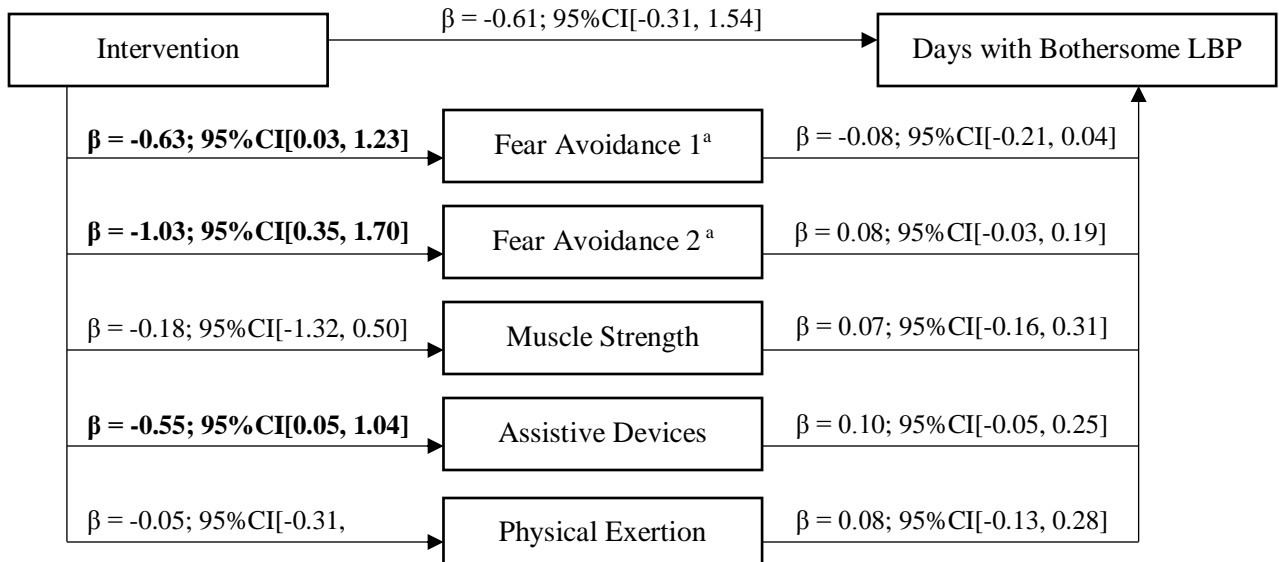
Intervention

β = -0.61; 95%CI[-0.31, 1.54]

Days with Bothersome LBP

**β = -0.63; 95%CI[0.03, 1.23]**

Fear Avoidance 1$^{a}$

β = -0.08; 95%CI[-0.21, 0.04]

**β = -1.03; 95%CI[0.35, 1.70]**

Fear Avoidance 2$^{a}$

β = 0.08; 95%CI[-0.03, 0.19]

β = -0.18; 95%CI[-1.32, 0.50]

Muscle Strength

β = 0.07; 95%CI[-0.16, 0.31]

**β = -0.55; 95%CI[0.05, 1.04]**

Assistive Devices

β = 0.10; 95%CI[-0.05, 0.25]

β = -0.05; 95%CI[-0.31,

Physical Exertion

β = 0.08; 95%CI[-0.13, 0.28]